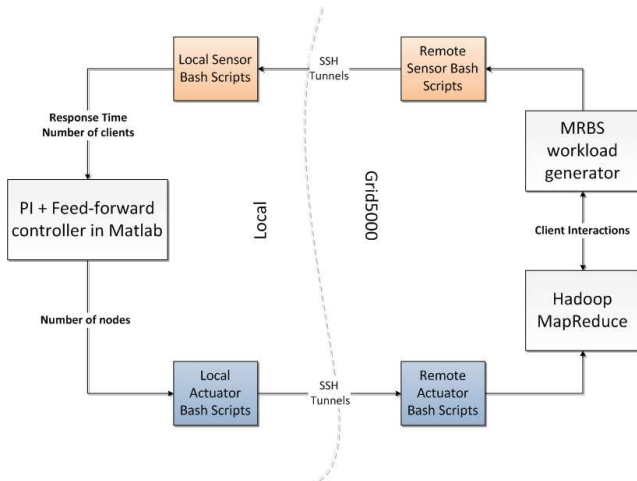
Local Sensor Bash Scripts

SSH Tunnels

Remote Sensor Bash Scripts

Response Time
Number of clients

MRBS workload generator

PI + Feed-forward controller in Matlab

Local

Grid5000

Client Interactions

Hadoop MapReduce

Number of nodes

Local Actuator Bash Scripts

SSH Tunnels

Remote Actuator Bash Scripts